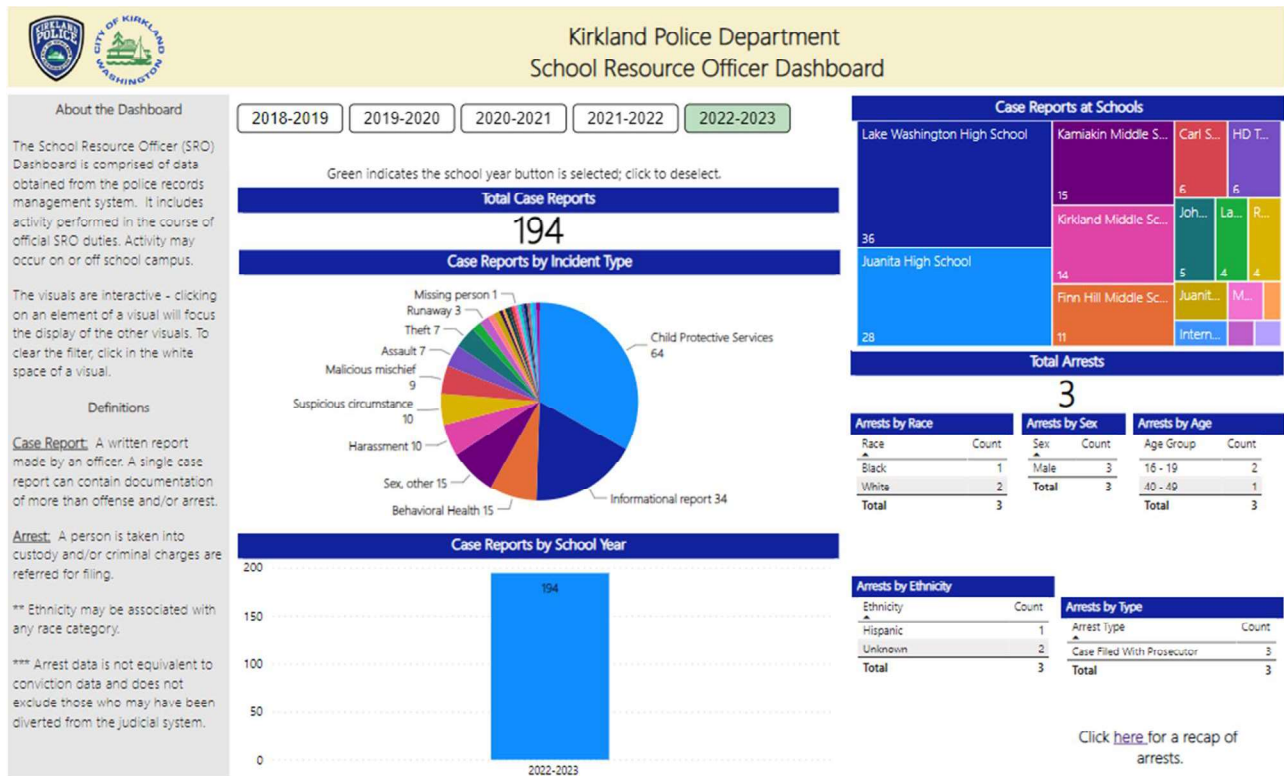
KIRKLAND POLICE

CITY OF KIRKLAND WASHINGTON

Kirkland Police Department
School Resource Officer Dashboard

About the Dashboard

The School Resource Officer (SRO) Dashboard is comprised of data obtained from the police records management system. It includes activity performed in the course of official SRO duties. Activity may occur on or off school campus.

The visuals are interactive - clicking on an element of a visual will focus the display of the other visuals. To clear the filter, click in the white space of a visual.

Definitions

Case Report: A written report made by an officer. A single case report can contain documentation of more than offense and/or arrest.

Arrest: A person is taken into custody and/or criminal charges are referred for filing.

** Ethnicity may be associated with any race category.

*** Arrest data is not equivalent to conviction data and does not exclude those who may have been diverted from the judicial system.

2018-2019 2019-2020 2020-2021 2021-2022 2022-2023

Green indicates the school year button is selected; click to deselect.

Total Case Reports

194

Case Reports by Incident Type

Missing person 1
Runaway 3
Theft 7
Assault 7
Malicious mischief 9
Suspicious circumstance 10
Harassment 10
Sex, other 15
Behavioral Health 15
Informational report 34
Child Protective Services 64

Case Reports by School Year

200
150
100
50
0
194
2022-2023

Case Reports at Schools

Lake Washington High School 36
Kamiakin Middle S... 15
Carl S... 6
HD T... 6
Kirkland Middle Sc... 14
Joh... 5
La... 4
R... 4
Juanita High School 28
Finn Hill Middle Sc... 11
Juanit...
M...
Intern...

Total Arrests

3

Arrests by Race

| Race | Count |
|---|---|
| Black | 1 |
| White | 2 |
| Total | 3 |

Arrests by Sex

| Sex | Count |
|---|---|
| Male | 3 |
| Total | 3 |

Arrests by Age

| Age Group | Count |
|---|---|
| 16 - 19 | 2 |
| 40 - 49 | 1 |
| Total | 3 |

Arrests by Ethnicity

| Ethnicity | Count |
|---|---|
| Hispanic | 1 |
| Unknown | 2 |
| Total | 3 |

Arrests by Type

| Arrest Type | Count |
|---|---|
| Case Filed With Prosecutor | 3 |
| Total | 3 |

Click here for a recap of arrests.